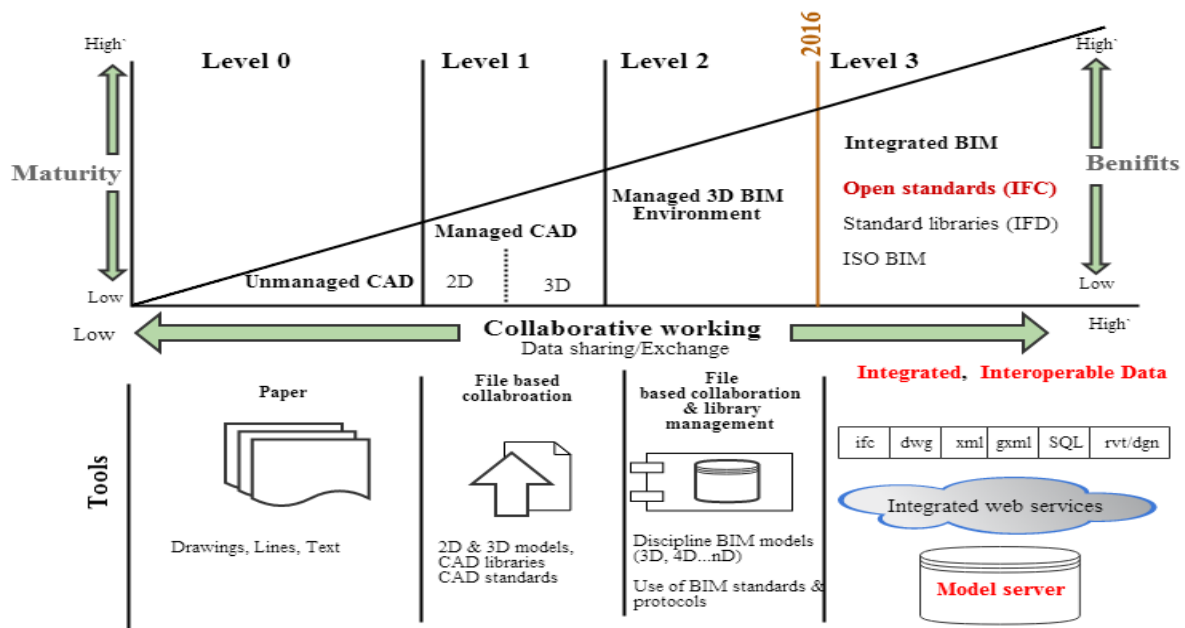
High`

Maturity

Low

Level 0

Level 1

Level 2

2016

Level 3

High`

Benifits

Low

Unmanaged CAD

Managed CAD

2D

3D

Managed 3D BIM Environment

Integrated BIM

Open standards (IFC)

Standard libraries (IFD)

ISO BIM

Low

Collaborative working

Data sharing/Exchange

High`

Tools

Paper

Drawings, Lines, Text

File based collabroation

2D & 3D models, CAD libraries CAD standards

File based collaboration & library management

Discipline BIM models (3D, 4D...nD)

Use of BIM standards & protocols

Integrated, Interoperable Data

| ifc | dwg | xml | gxml | SQL | rvt/dgn |
|---|---|---|---|---|---|

Integrated web services

Model server